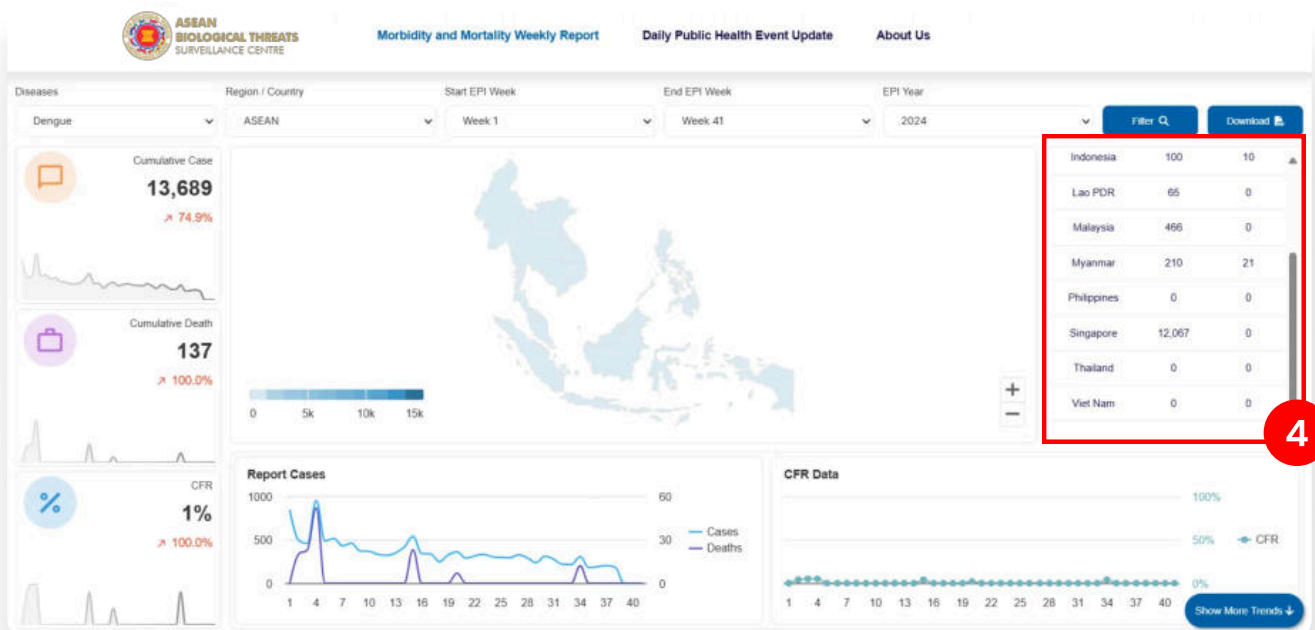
ASEAN BIOLOGICAL THREATS SURVEILLANCE CENTRE

Morbidity and Mortality Weekly Report
Daily Public Health Event Update
About Us

Diseases
Dengue
Region / Country
ASEAN
Start EPI Week
Week 1
End EPI Week
Week 41
EPI Year
2024
Filter
Download

Cumulative Case
13,689
↗ 74.9%

Cumulative Death
137
↗ 100.0%

CFR
1%
↗ 100.0%

0 5k 10k 15k

+
−

| | | |
|---|---|---|
| Indonesia | 100 | 10 |
| Lao PDR | 65 | 0 |
| Malaysia | 466 | 0 |
| Myanmar | 210 | 21 |
| Philippines | 0 | 0 |
| Singapore | 12,067 | 0 |
| Thailand | 0 | 0 |
| Viet Nam | 0 | 0 |

4

Report Cases
1000
500
0
60
30
0
Cases
Deaths
1 4 7 10 13 16 19 22 25 28 31 34 37 40

CFR Data
100%
50%
0%
CFR
1 4 7 10 13 16 19 22 25 28 31 34 37 40

Show More Trends